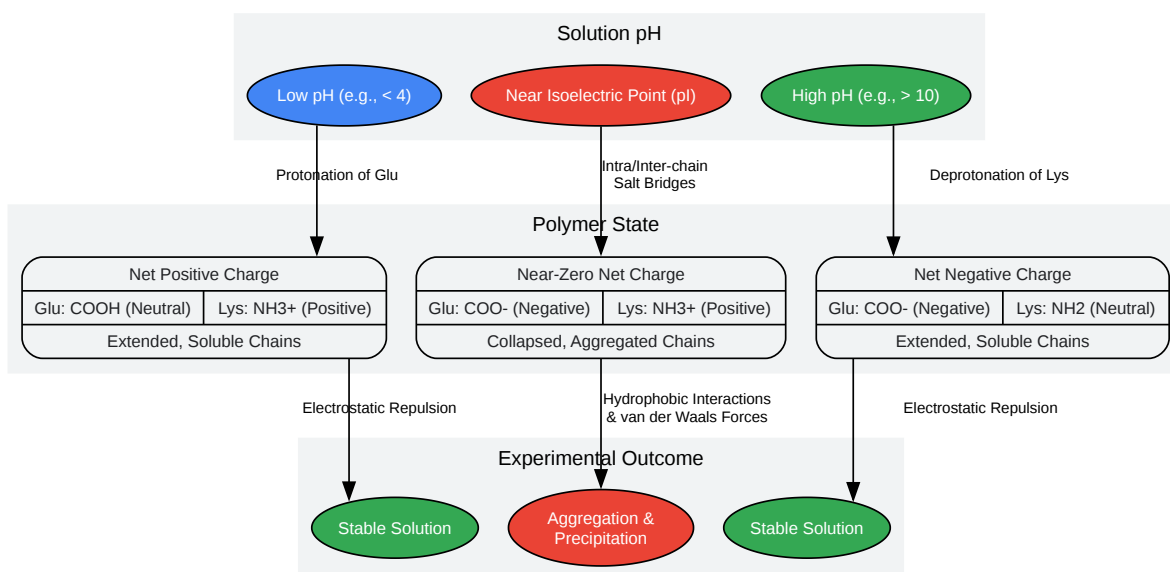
Solution pH

Low pH (e.g., < 4)

Near Isoelectric Point (pI)

High pH (e.g., > 10)

Protonation of Glu

Intra/Inter-chain Salt Bridges

Deprotonation of Lys

Polymer State

Net Positive Charge
Glu: COOH (Neutral) | Lys: NH3+ (Positive)
Extended, Soluble Chains

Near-Zero Net Charge
Glu: COO- (Negative) | Lys: NH3+ (Positive)
Collapsed, Aggregated Chains

Net Negative Charge
Glu: COO- (Negative) | Lys: NH2 (Neutral)
Extended, Soluble Chains

Electrostatic Repulsion

Hydrophobic Interactions & van der Waals Forces

Electrostatic Repulsion

Experimental Outcome

Stable Solution

Aggregation & Precipitation

Stable Solution